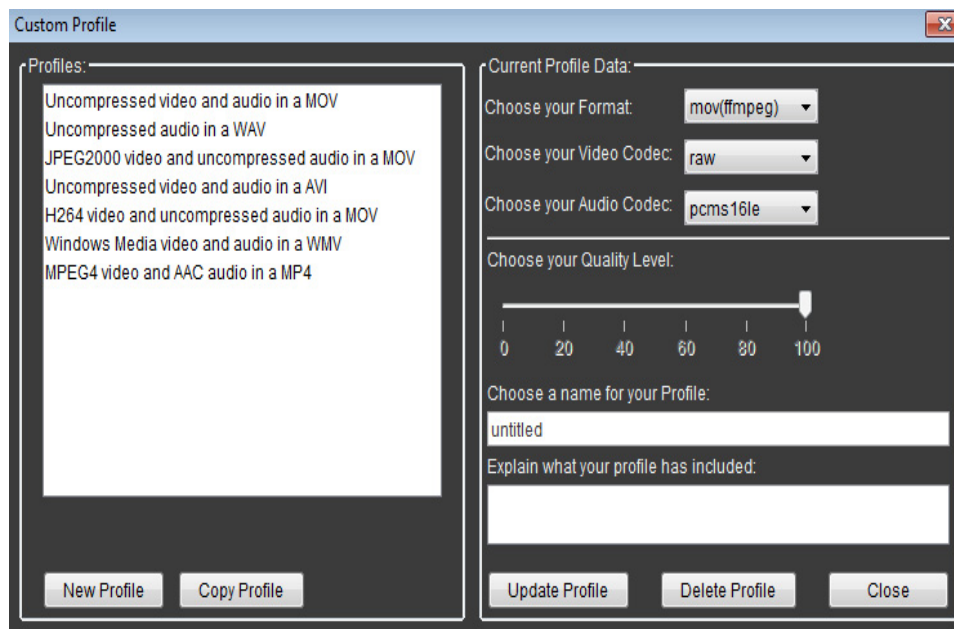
Custom Profile

Profiles:

Uncompressed video and audio in a MOV
Uncompressed audio in a WAV
JPEG2000 video and uncompressed audio in a MOV
Uncompressed video and audio in a AVI
H264 video and uncompressed audio in a MOV
Windows Media video and audio in a WMV
MPEG4 video and AAC audio in a MP4

New Profile
Copy Profile

Current Profile Data:

Choose your Format: mov(ffmpeg)
Choose your Video Codec: raw
Choose your Audio Codec: pcms16le

Choose your Quality Level:

0 20 40 60 80 100

Choose a name for your Profile:
untitled

Explain what your profile has included:

Update Profile
Delete Profile
Close